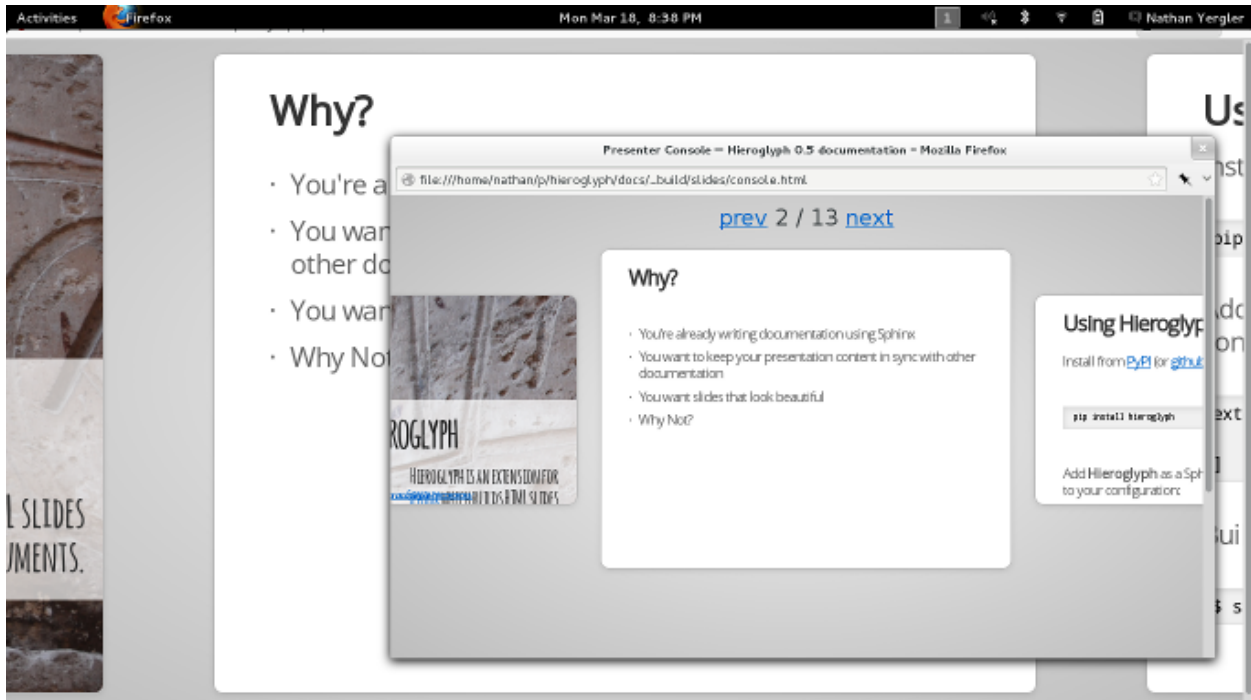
Activities Firefox Mon Mar 18, 8:38 PM 1 Nathan Yergler

Why?

· You're a

· You wan other do

· You wan

· Why Not

L SLIDES
UMENTS.

Us
nst
pip
Add
on
ext
]
Bui
$ s

Presenter Console — Hieroglyph 0.5 documentation — Mozilla Firefox

file:///home/nathan/p/hieroglyph/docs/_build/slides/console.html

prev 2 / 13 next

ROGLYPH

HIEROGLYPH IS AN EXTENSION FOR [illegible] BUILDS HTML SLIDES

Why?

· You're already writing documentation using Sphinx

· You want to keep your presentation content in sync with other documentation

· You want slides that look beautiful

· Why Not?

Using Hieroglyp

Install from PyPI (or githu

pip install hieroglyph

Add Hieroglyph as a Sph to your configuration: